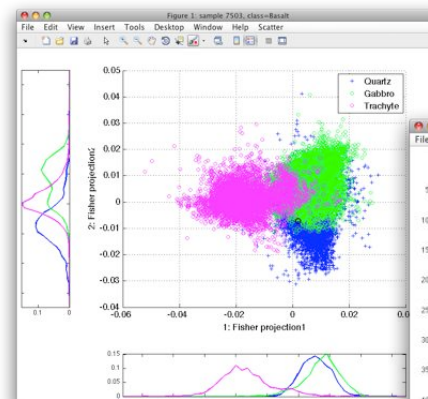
Figure 1: sample 7503, class=Basalt

File Edit View Insert Tools Desktop Window Help Scatter

Quartz
Gabbro
Trachyte

0.05
0.04
0.03
0.02
0.01
0
-0.01
-0.02
-0.03
-0.04

2: Fisher projection2

-0.06 -0.04 -0.02 0 0.02 0.0

1: Fisher projection1

0.1 0

0.15
0.1
0.05

File

1
10
15
20
25
30
35